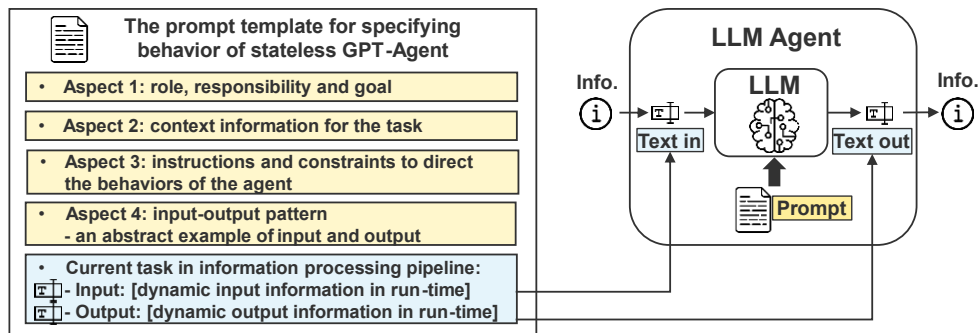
The prompt template for specifying behavior of stateless GPT-Agent

• Aspect 1: role, responsibility and goal

• Aspect 2: context information for the task

• Aspect 3: instructions and constraints to direct the behaviors of the agent

• Aspect 4: input-output pattern
- an abstract example of input and output

• Current task in information processing pipeline:
- Input: [dynamic input information in run-time]
- Output: [dynamic output information in run-time]

LLM Agent

Info.

Text in

LLM

Text out

Info.

Prompt